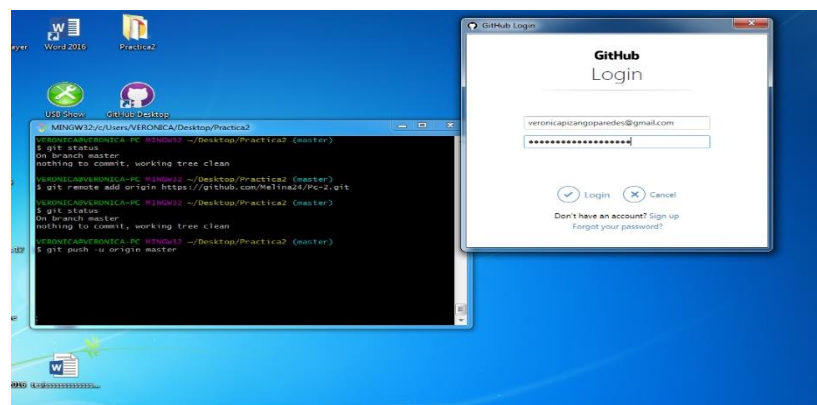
ayer

Word 2016

Practica2

USB Show

GitHub Desktop

MINGW32:/c/Users/VERONICA/Desktop/Practica2

VERONICA@VERONICA-PC MINGW32 ~/Desktop/Practica2 (master)
$ git status
On branch master
nothing to commit, working tree clean

VERONICA@VERONICA-PC MINGW32 ~/Desktop/Practica2 (master)
$ git remote add origin https://github.com/Melina24/Pc-2.git

VERONICA@VERONICA-PC MINGW32 ~/Desktop/Practica2 (master)
$ git status
On branch master
nothing to commit, working tree clean

VERONICA@VERONICA-PC MINGW32 ~/Desktop/Practica2 (master)
$ git push -u origin master

GitHub Login

GitHub
Login

veronicapizangoparedes@gmail.com

••••••••••••••••••••

Login

Cancel

Don't have an account? Sign up
Forgot your password?

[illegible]